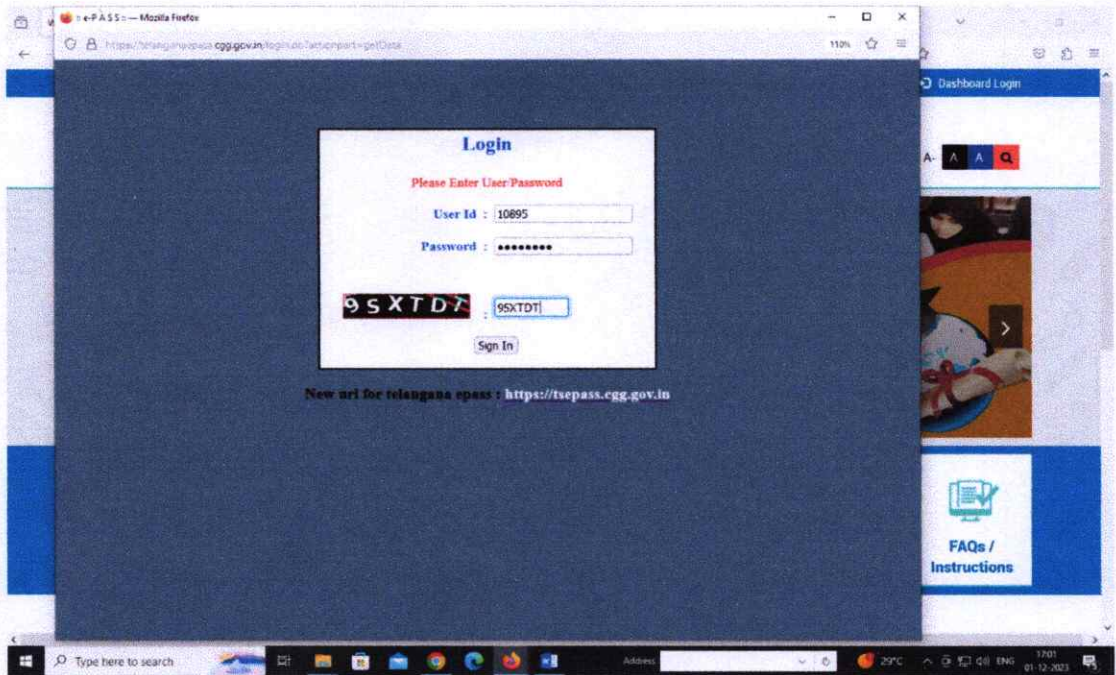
:: e-P A S S :: — Mozilla Firefox

https://telanganaepass.cgg.gov.in/login.do?actionpart=getData

110%

Dashboard Login

A- A A

Login

Please Enter User/Password

User Id : 10895

Password : ••••••••

9SXTDT : 9SXTDT

Sign In

New url for telangana epass : https://tsepass.cgg.gov.in

FAQs / Instructions

Type here to search

Address

29°C

ENG

17:01
01-12-2023